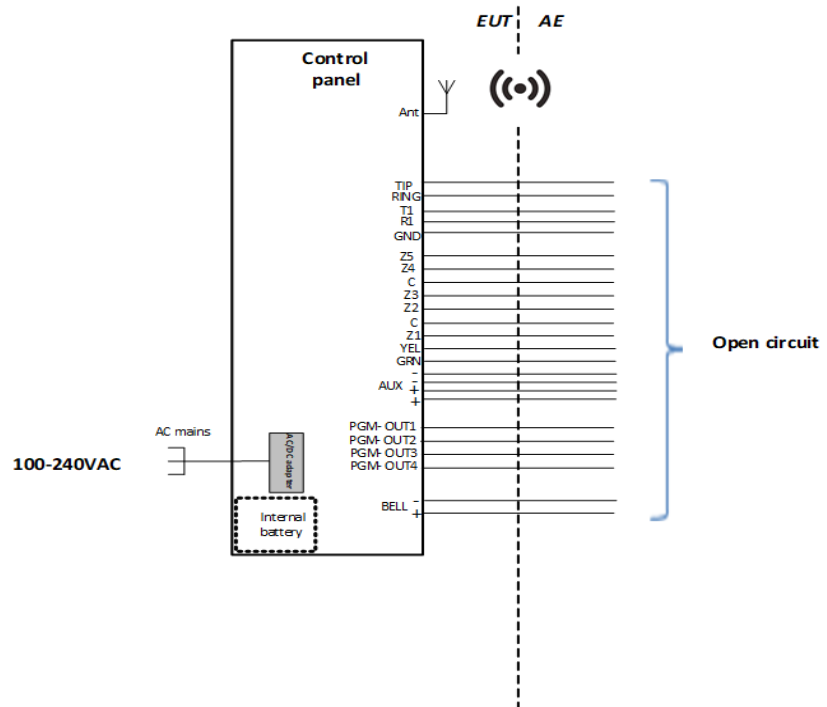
EUT AE

Control panel

Ant

TIP
RING
T1
R1
GND
Z5
Z4
C
Z3
Z2
C
Z1
YEL
GRN
-
AUX -
+
+

Open circuit

AC mains

100-240VAC

AC/DC adapter

PGM- OUT1
PGM- OUT2
PGM- OUT3
PGM- OUT4

BELL -
+

Internal battery